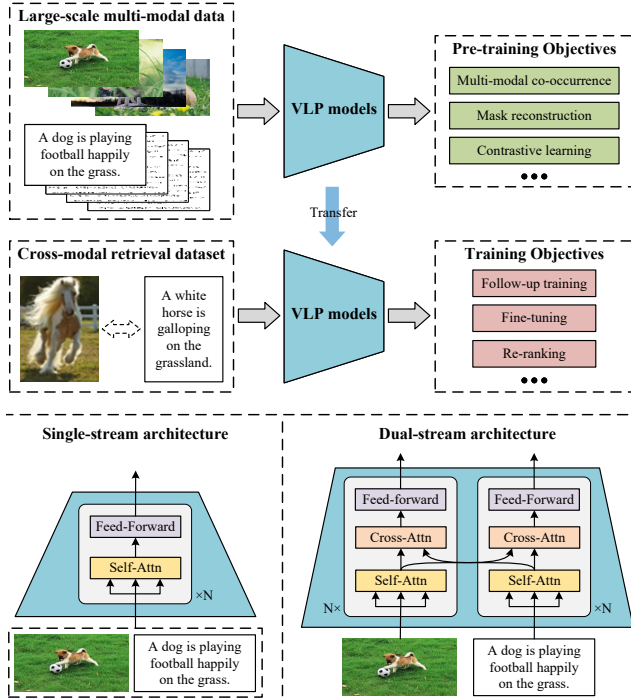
Large-scale multi-modal data

A dog is playing football happily on the grass.

VLP models

Pre-training Objectives

Multi-modal co-occurrence

Mask reconstruction

Contrastive learning

●●●

Transfer

Cross-modal retrieval dataset

A white horse is galloping on the grassland.

VLP models

Training Objectives

Follow-up training

Fine-tuning

Re-ranking

●●●

Single-stream architecture

Feed-Forward

Self-Attn

×N

A dog is playing football happily on the grass.

Dual-stream architecture

Feed-forward

Cross-Attn

Self-Attn

N×

Feed-Forward

Cross-Attn

Self-Attn

×N

A dog is playing football happily on the grass.